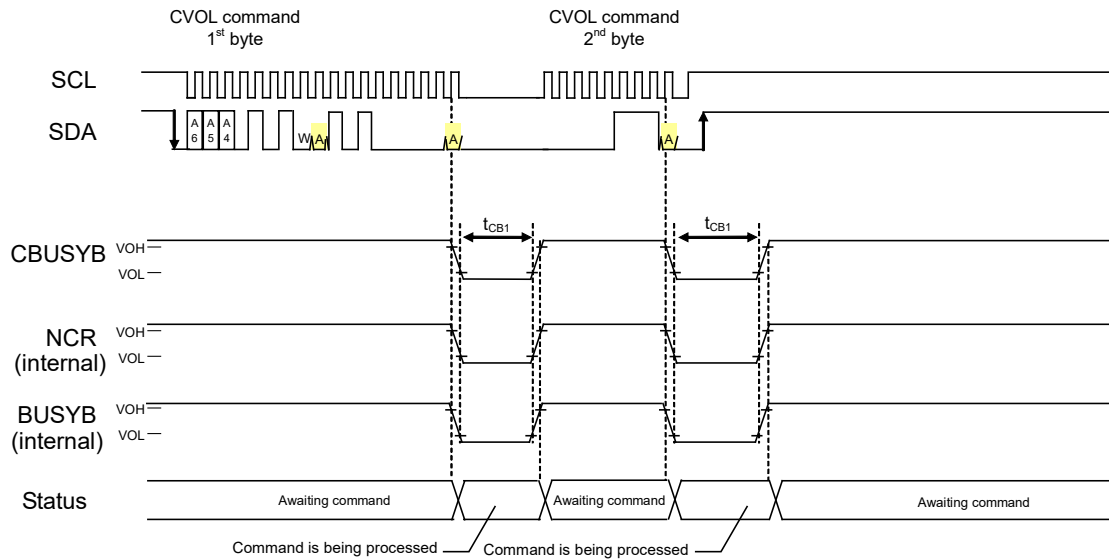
CVOL command
1$^{st}$ byte

CVOL command
2$^{nd}$ byte

SCL

SDA

A 6 A 5 A 4 W A A A

$t_{CB1}$ $t_{CB1}$

CBUSYB VOH VOL

NCR (internal) VOH VOL

BUSYB (internal) VOH VOL

Status

Awaiting command

Awaiting command

Awaiting command

Command is being processed

Command is being processed